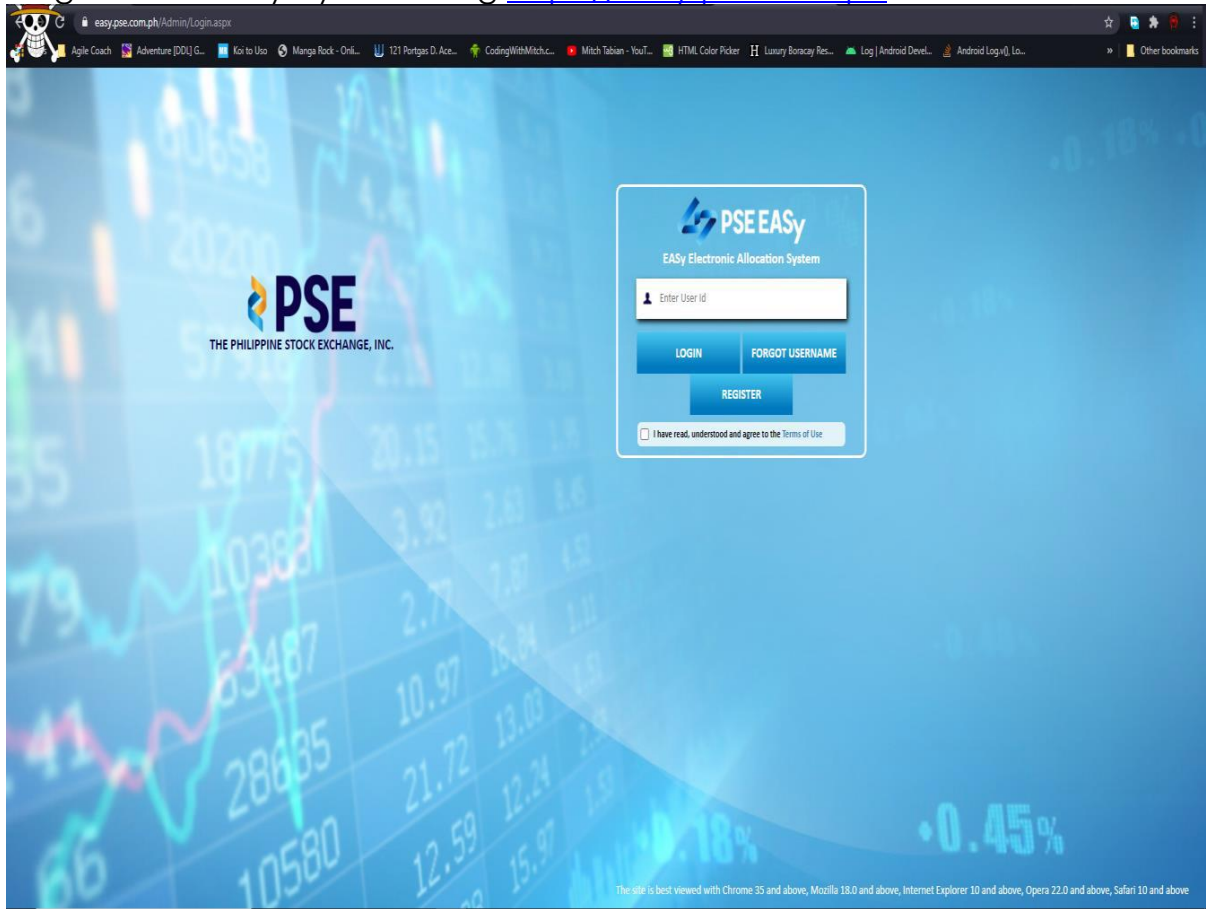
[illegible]

easy.pse.com.ph/Admin/Login.aspx

Agile Coach Adventure [DDL] G... Koi to Uso Manga Rock - Onli... 121 Portgas D. Ace... CodingWithMitch.c... Mitch Tabian - YouT... HTML Color Picker Luxury Boracay Res... Log | Android Devel... Android Log.v(), Lo... » Other bookmarks

PSE
THE PHILIPPINE STOCK EXCHANGE, INC.

PSE EASy
EASy Electronic Allocation System

Enter User Id

LOGIN
FORGOT USERNAME
REGISTER

I have read, understood and agree to the Terms of Use

The site is best viewed with Chrome 35 and above, Mozilla 18.0 and above, Internet Explorer 10 and above, Opera 22.0 and above, Safari 10 and above